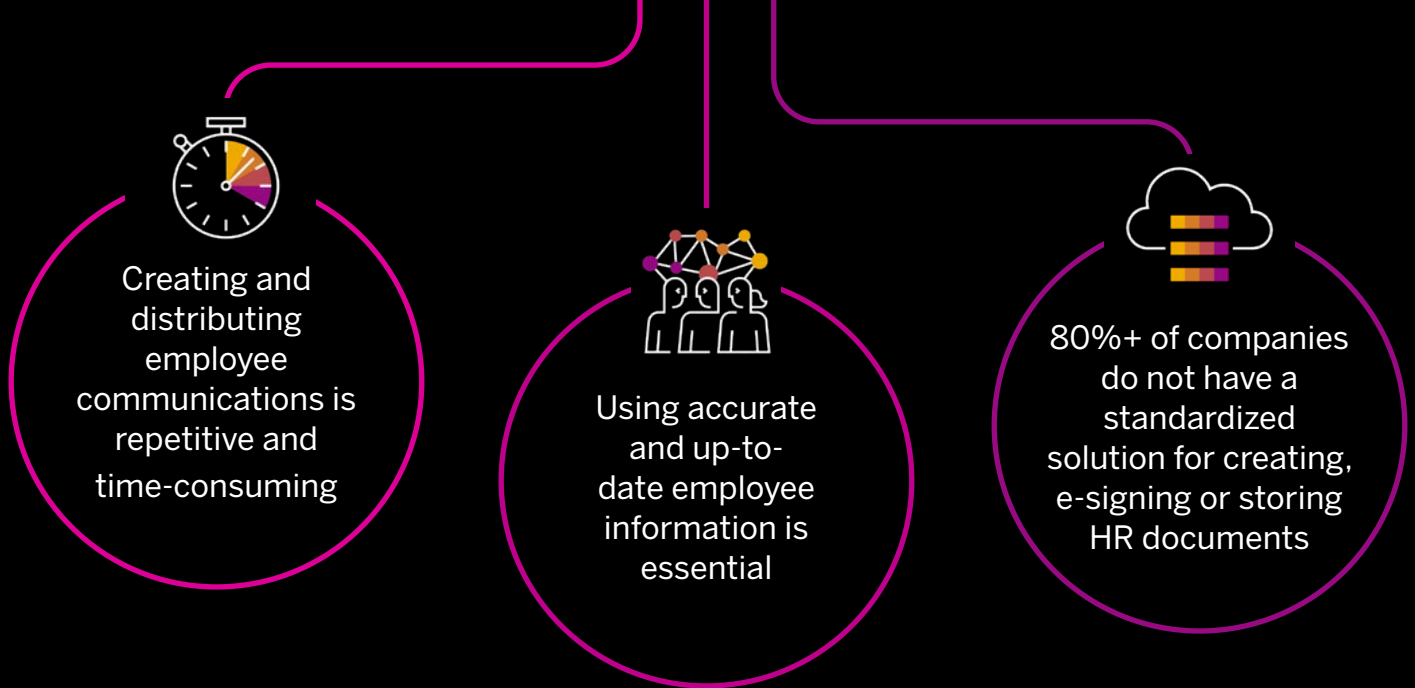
Creating and distributing employee communications is repetitive and time-consuming

Using accurate and up-to-date employee information is essential

80%+ of companies do not have a standardized solution for creating, e-signing or storing HR documents